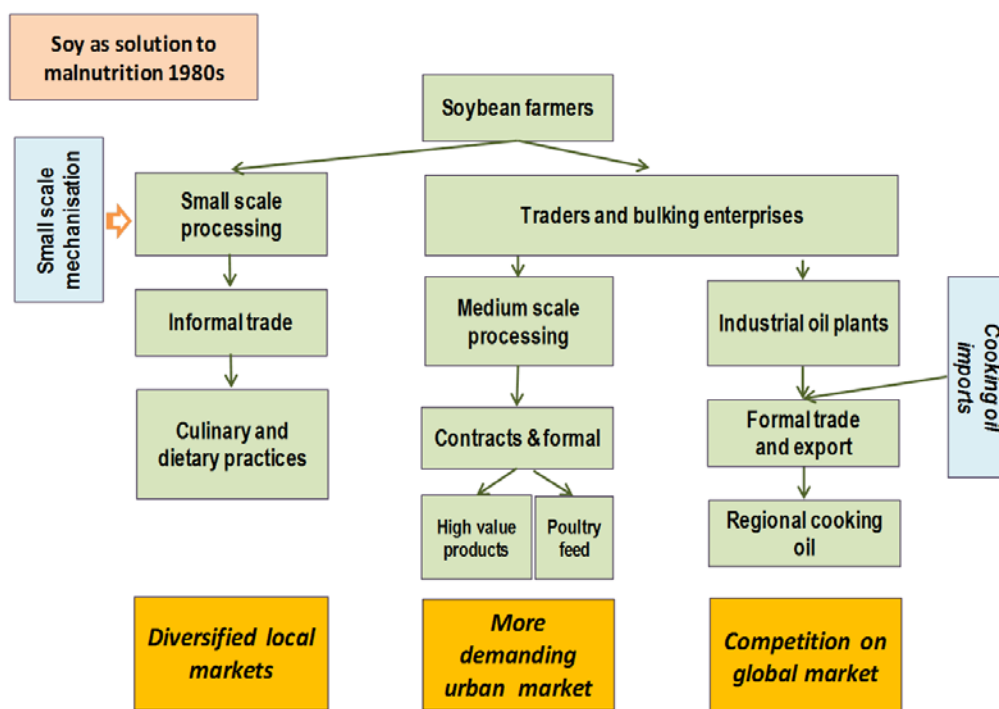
Soy as solution to malnutrition 1980s

Soybean farmers

Small scale mechanisation

Small scale processing

Traders and bulking enterprises

Informal trade

Medium scale processing

Industrial oil plants

Cooking oil imports

Culinary and dietary practices

Contracts & formal

Formal trade and export

High value products

Poultry feed

Regional cooking oil

Diversified local markets

More demanding urban market

Competition on global market